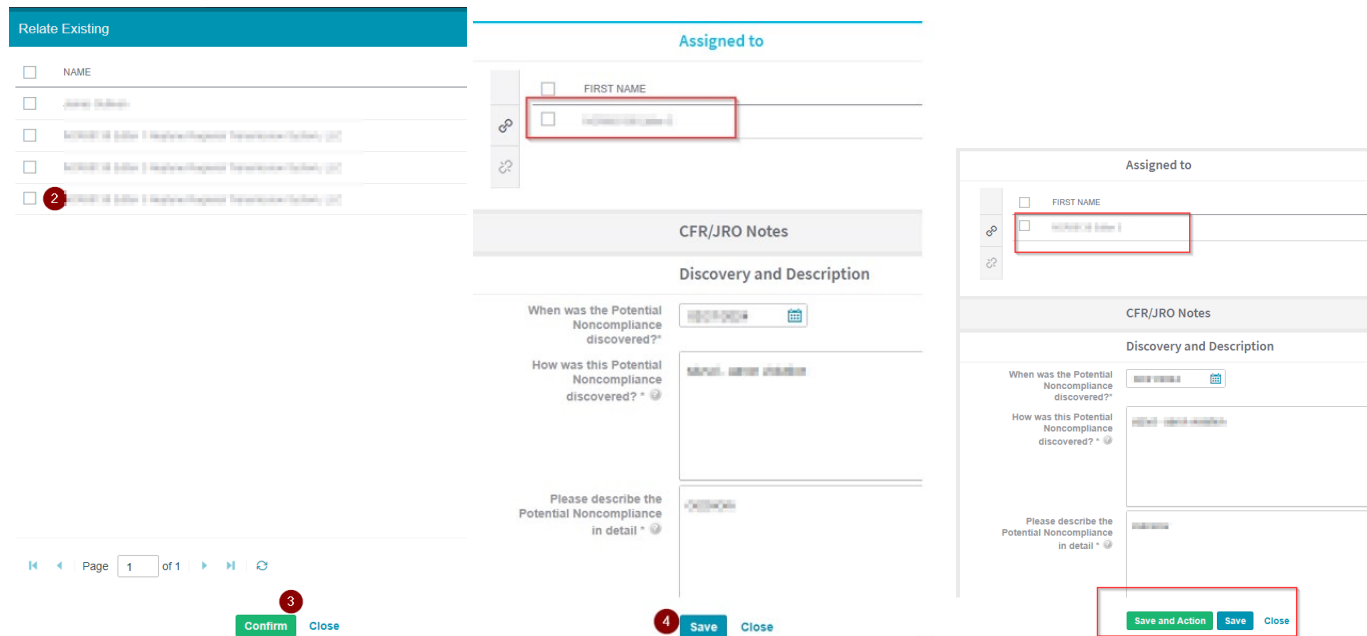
Relate Existing

NAME

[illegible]

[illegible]

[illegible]

2 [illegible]

Page 1 of 1

3

Confirm Close

Assigned to

FIRST NAME

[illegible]

CFR/JRO Notes

Discovery and Description

When was the Potential Noncompliance discovered?*

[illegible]

How was this Potential Noncompliance discovered? *

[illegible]

Please describe the Potential Noncompliance in detail *

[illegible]

4

Save Close

Assigned to

FIRST NAME

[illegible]

CFR/JRO Notes

Discovery and Description

When was the Potential Noncompliance discovered?*

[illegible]

How was this Potential Noncompliance discovered? *

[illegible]

Please describe the Potential Noncompliance in detail *

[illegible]

Save and Action Save Close